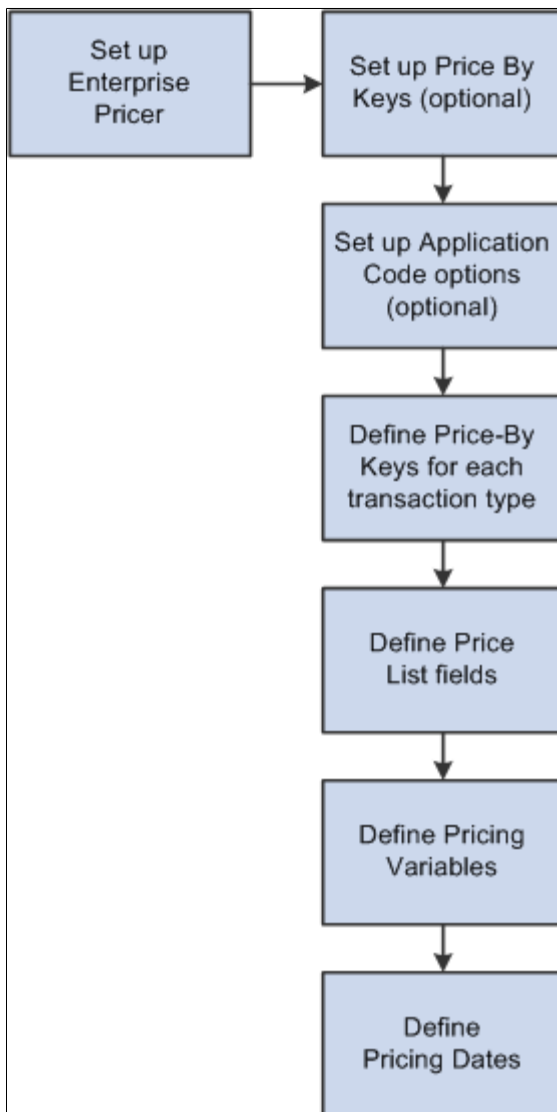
Set up Enterprise Pricer

Set up Price By Keys (optional)

Set up Application Code options (optional)

Define Price-By Keys for each transaction type

Define Price List fields

Define Pricing Variables

Define Pricing Dates